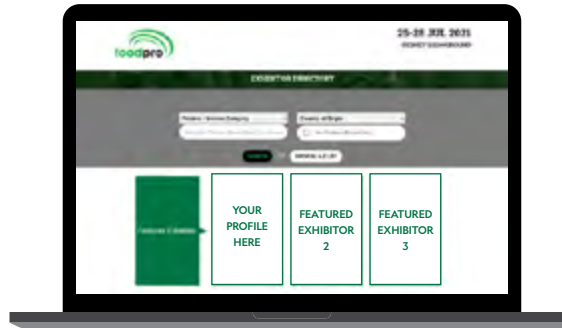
foodpro

25-28 JUL 2021
SYDNEY SHOWGROUND

EXHIBITOR DIRECTORY

Product / Service Category
Country of Origin
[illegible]
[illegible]

SEARCH
SHOW ALL

Featured Exhibitor

YOUR PROFILE HERE

FEATURED EXHIBITOR 2

FEATURED EXHIBITOR 3